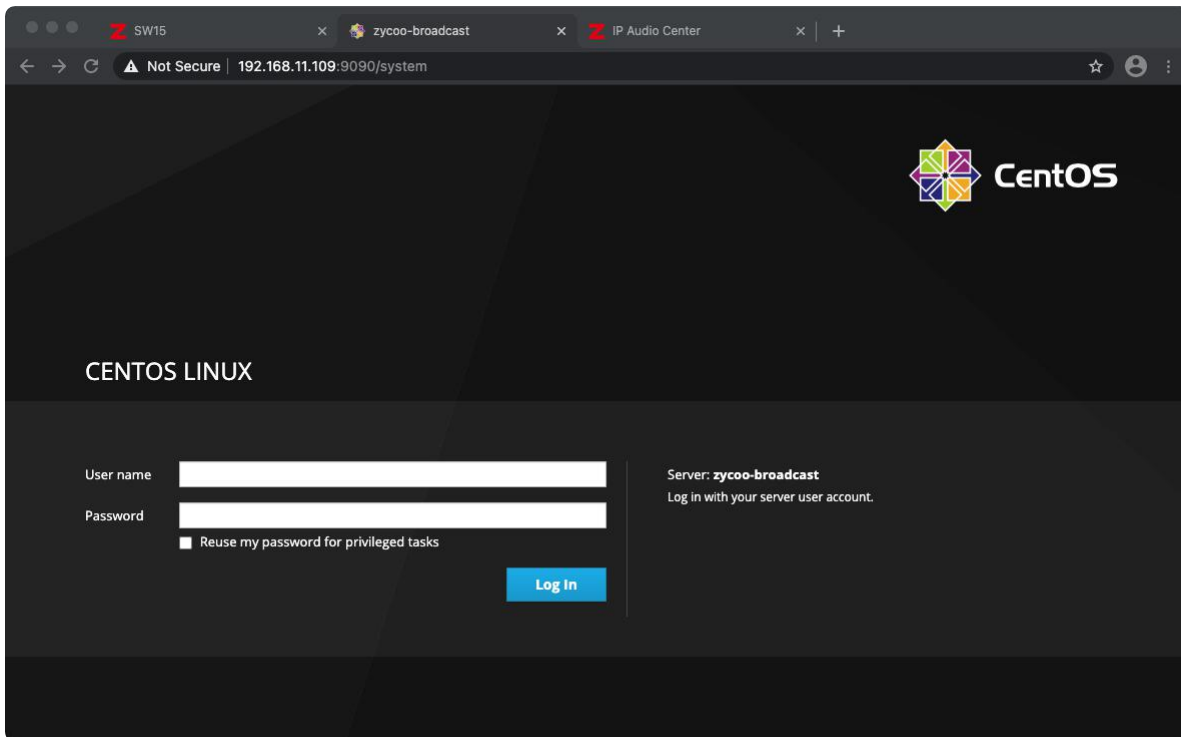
SW15 ×
zycoo-broadcast ×
IP Audio Center ×
+

Not Secure | 192.168.11.109:9090/system

CentOS

CENTOS LINUX

User name

Password

Reuse my password for privileged tasks

Log In

Server: **zycoo-broadcast**
Log in with your server user account.